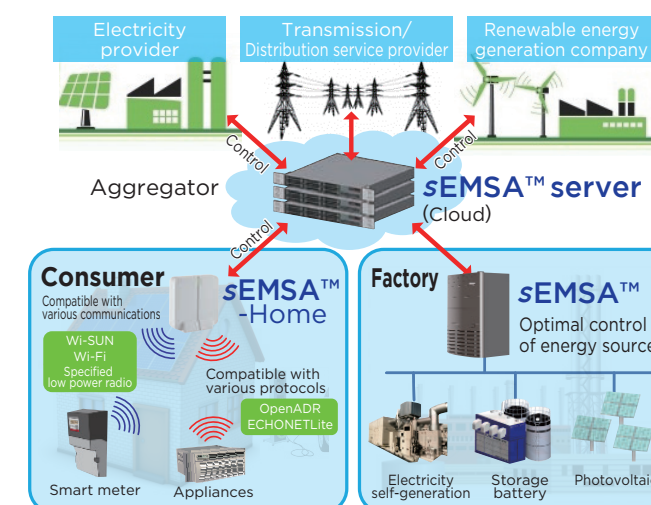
Electricity provider

Transmission/ Distribution service provider

Renewable energy generation company

Control

Control

Aggregator

sEMSA™ server (Cloud)

Control

Consumer

Compatible with various communications

Wi-SUN
Wi-Fi
Specified low power radio

sEMSA™ -Home

Compatible with various protocols

OpenADR
ECHONETLite

Smart meter

Appliances

Factory

sEMSA™

Optimal control of energy source

Electricity self-generation

Storage battery

Photovoltai